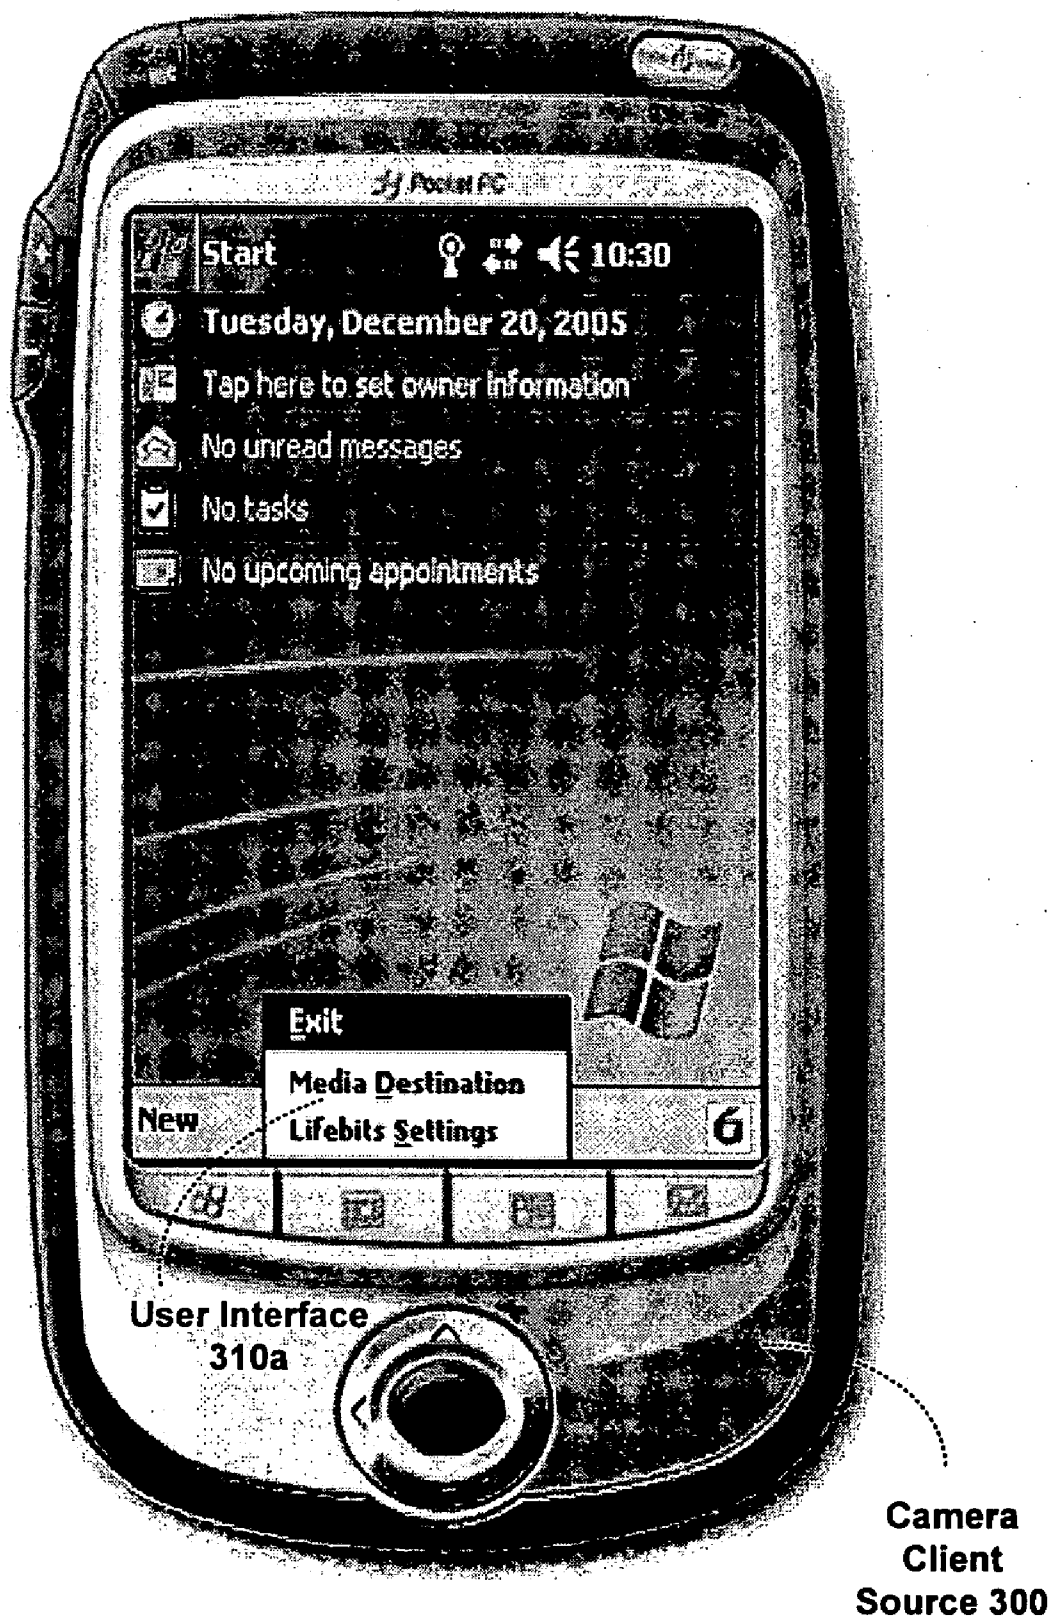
Pocket PC

Start 10:30

Tuesday, December 20, 2005

Tap here to set owner information

No unread messages

No tasks

No upcoming appointments

Exit

Media Destination

Lifebits Settings

New

User Interface 310a

Camera Client Source 300